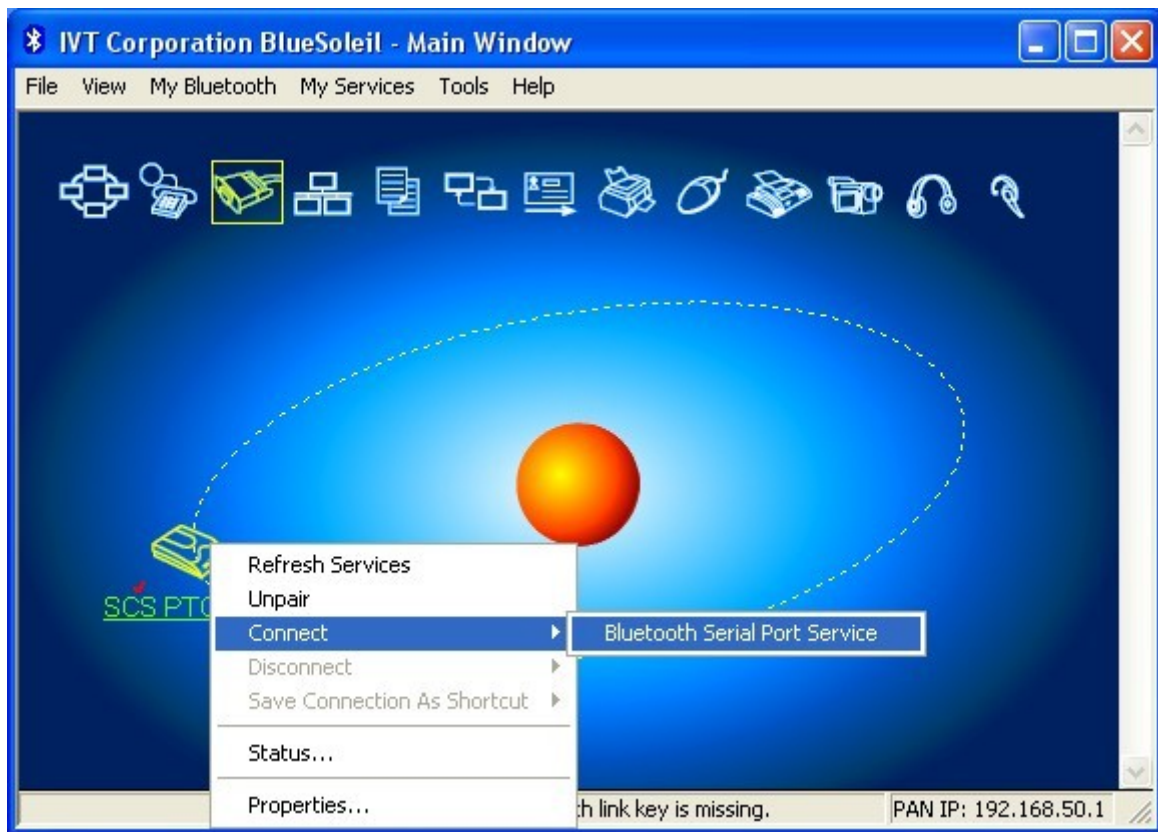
IVT Corporation BlueSoleil - Main Window

File View My Bluetooth My Services Tools Help

SCS PTC

Refresh Services
Unpair
Connect
Disconnect
Save Connection As Shortcut
Status...
Properties...

Bluetooth Serial Port Service

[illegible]h link key is missing.

PAN IP: 192.168.50.1